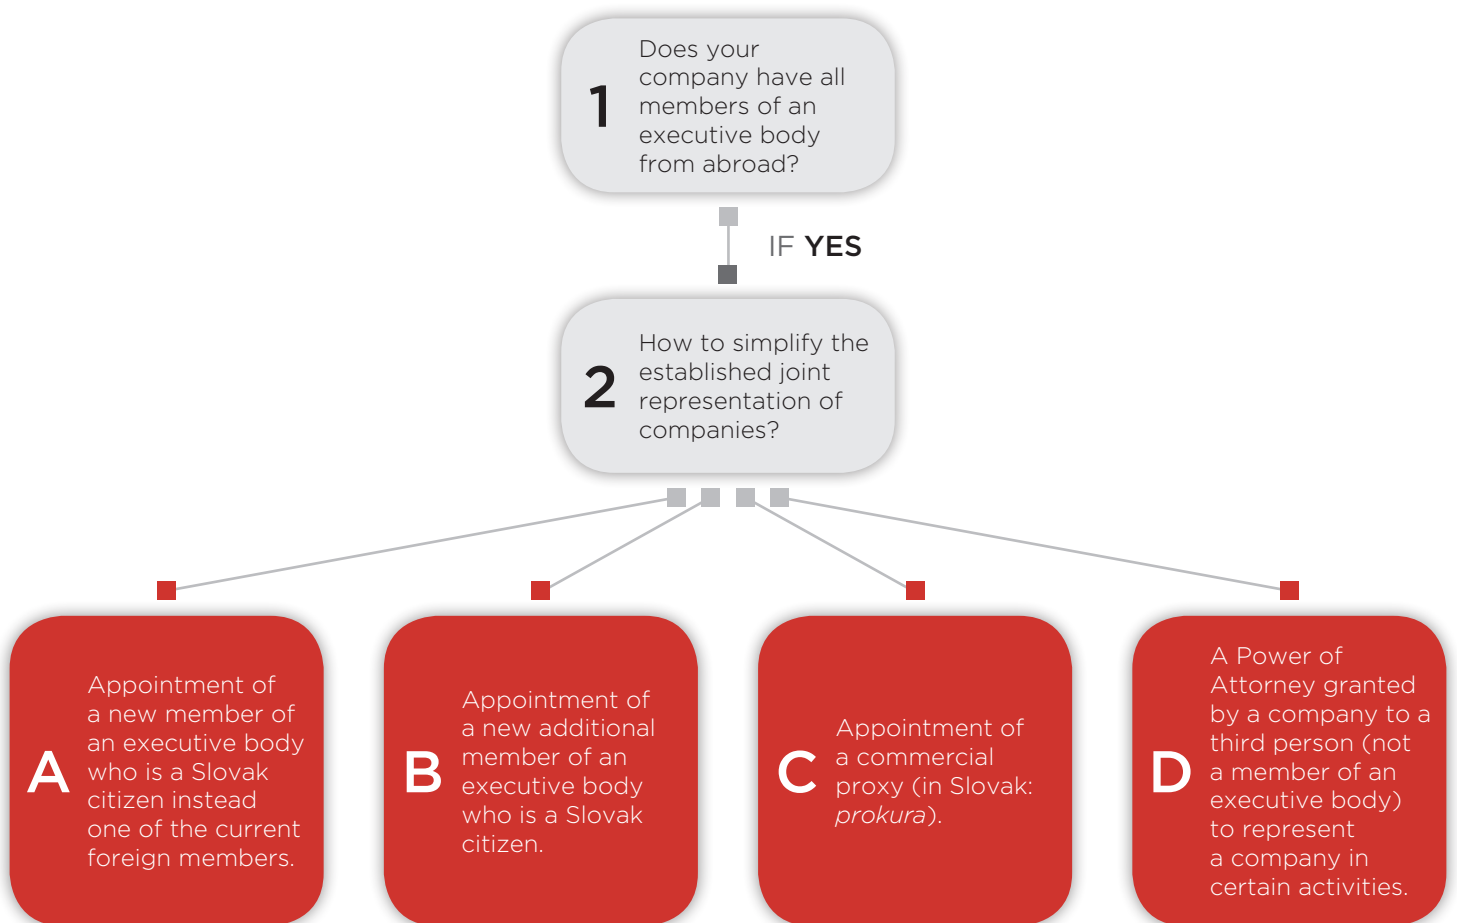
1 Does your company have all members of an executive body from abroad?

IF YES

2 How to simplify the established joint representation of companies?

A Appointment of a new member of an executive body who is a Slovak citizen instead one of the current foreign members.

B Appointment of a new additional member of an executive body who is a Slovak citizen.

C Appointment of a commercial proxy (in Slovak: *prokura*).

D A Power of Attorney granted by a company to a third person (not a member of an executive body) to represent a company in certain activities.